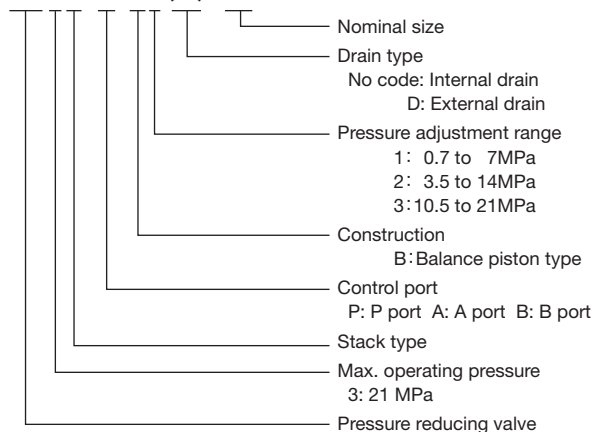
Nominal size

Drain type
No code: Internal drain
D: External drain

Pressure adjustment range
1: 0.7 to 7MPa
2: 3.5 to 14MPa
3: 10.5 to 21MPa

Construction
B: Balance piston type

Control port
P: P port A: A port B: B port

Stack type

Max. operating pressure
3: 21 MPa

Pressure reducing valve